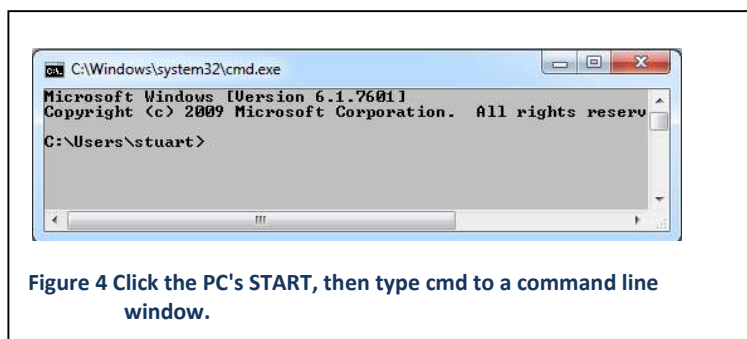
C:\Windows\system32\cmd.exe

Microsoft Windows [Version 6.1.7601]
Copyright (c) 2009 Microsoft Corporation. All rights reserv

C:\Users\stuart>

Figure 4 Click the PC's START, then type cmd to a command line window.